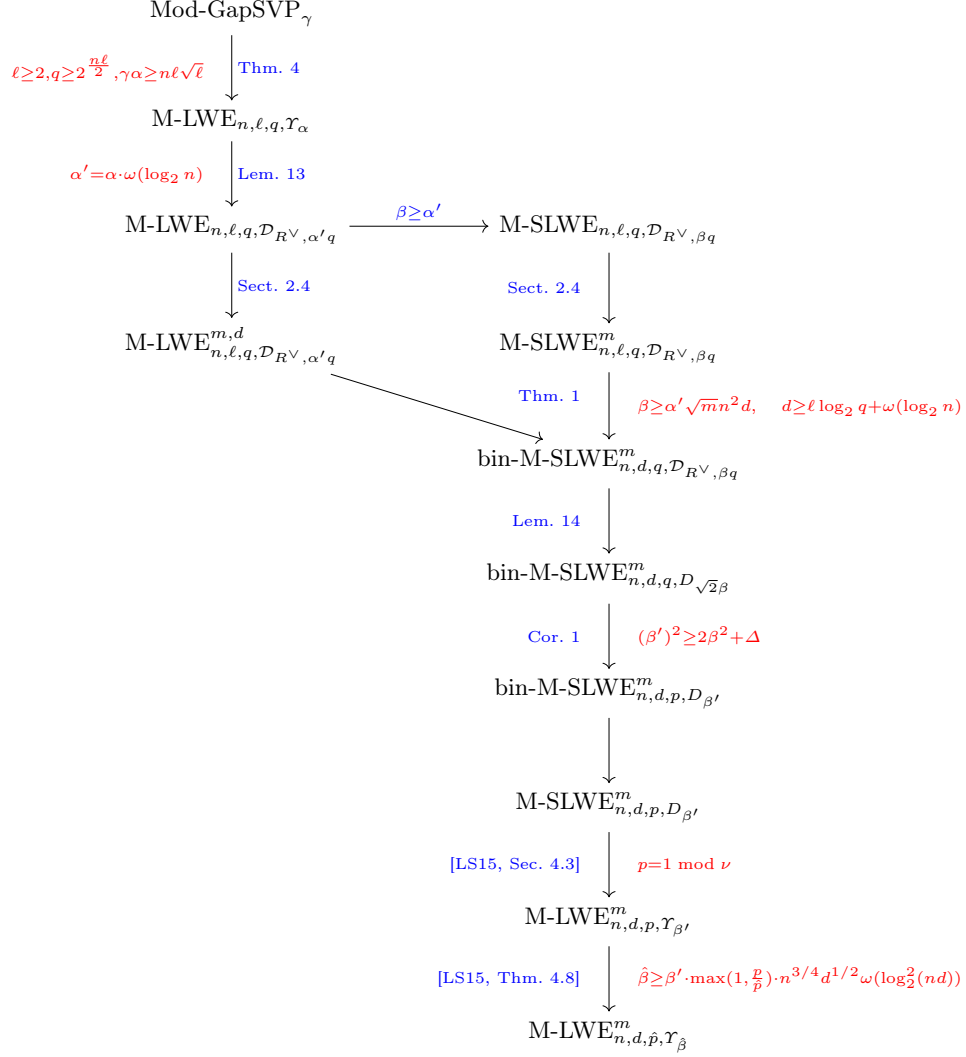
Mod-GapSVP$_\gamma$

$\ell \geq 2, q \geq 2^{\frac{n\ell}{2}}, \gamma\alpha \geq n\ell\sqrt{\ell}$

Thm. 4

M-LWE$_{n,\ell,q,\Upsilon_\alpha}$

$\alpha' = \alpha \cdot \omega(\log_2 n)$

Lem. 13

M-LWE$_{n,\ell,q,\mathcal{D}_{R^\vee,\alpha' q}}$

$\beta \geq \alpha'$

M-SLWE$_{n,\ell,q,\mathcal{D}_{R^\vee,\beta q}}$

Sect. 2.4

Sect. 2.4

M-LWE$^{m,d}_{n,\ell,q,\mathcal{D}_{R^\vee,\alpha' q}}$

M-SLWE$^{m}_{n,\ell,q,\mathcal{D}_{R^\vee,\beta q}}$

Thm. 1

$\beta \geq \alpha' \sqrt{m} n^2 d, \quad d \geq \ell \log_2 q + \omega(\log_2 n)$

bin-M-SLWE$^{m}_{n,d,q,\mathcal{D}_{R^\vee,\beta q}}$

Lem. 14

bin-M-SLWE$^{m}_{n,d,q,D_{\sqrt{2}\beta}}$

Cor. 1

$(\beta')^2 \geq 2\beta^2 + \Delta$

bin-M-SLWE$^{m}_{n,d,p,D_{\beta'}}$

M-SLWE$^{m}_{n,d,p,D_{\beta'}}$

[LS15, Sec. 4.3]

$p = 1 \bmod \nu$

M-LWE$^{m}_{n,d,p,\Upsilon_{\beta'}}$

[LS15, Thm. 4.8]

$\hat{\beta} \geq \beta' \cdot \max(1, \frac{p}{\hat{p}}) \cdot n^{3/4} d^{1/2} \omega(\log_2^2(nd))$

M-LWE$^{m}_{n,d,\hat{p},\Upsilon_{\hat{\beta}}}$